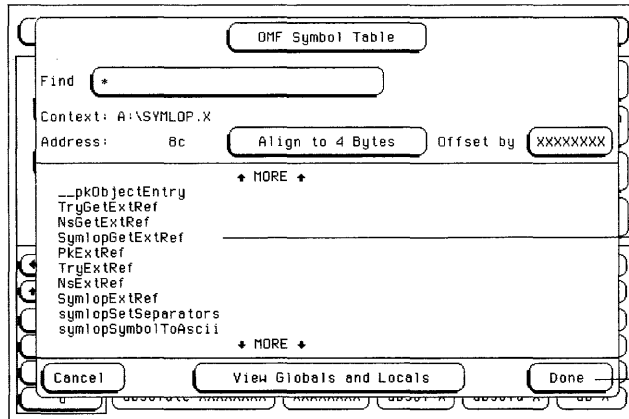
OMF Symbol Table

Find *

Context: A:\SYMLOP.X

Address: 8c Align to 4 Bytes Offset by XXXXXXXX

+ MORE +

__pkObjectEntry
TryGetExtRef
NsGetExtRef
SymlopGetExtRef
PkExtRef
TryExtRef
NsExtRef
SymlopExtRef
symlopSetSeparators
symlopSymbolToAscii

+ MORE +

Cancel View Globals and Locals Done